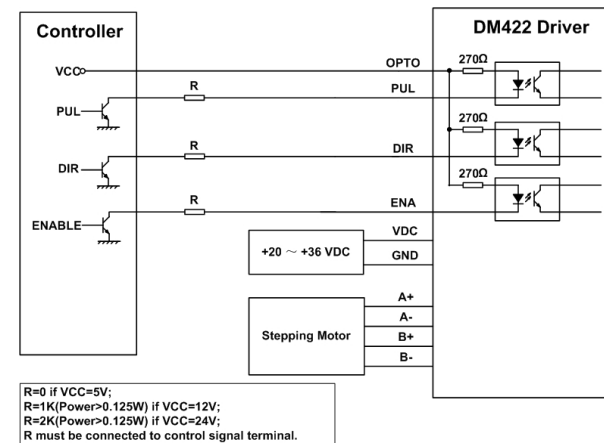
Controller

VCC

PUL

DIR

ENABLE

R

R

R

DM422 Driver

OPTO

PUL

DIR

ENA

270Ω

270Ω

270Ω

+20 ~ +36 VDC

VDC

GND

Stepping Motor

A+

A-

B+

B-

R=0 if VCC=5V;
R=1K(Power>0.125W) if VCC=12V;
R=2K(Power>0.125W) if VCC=24V;
R must be connected to control signal terminal.